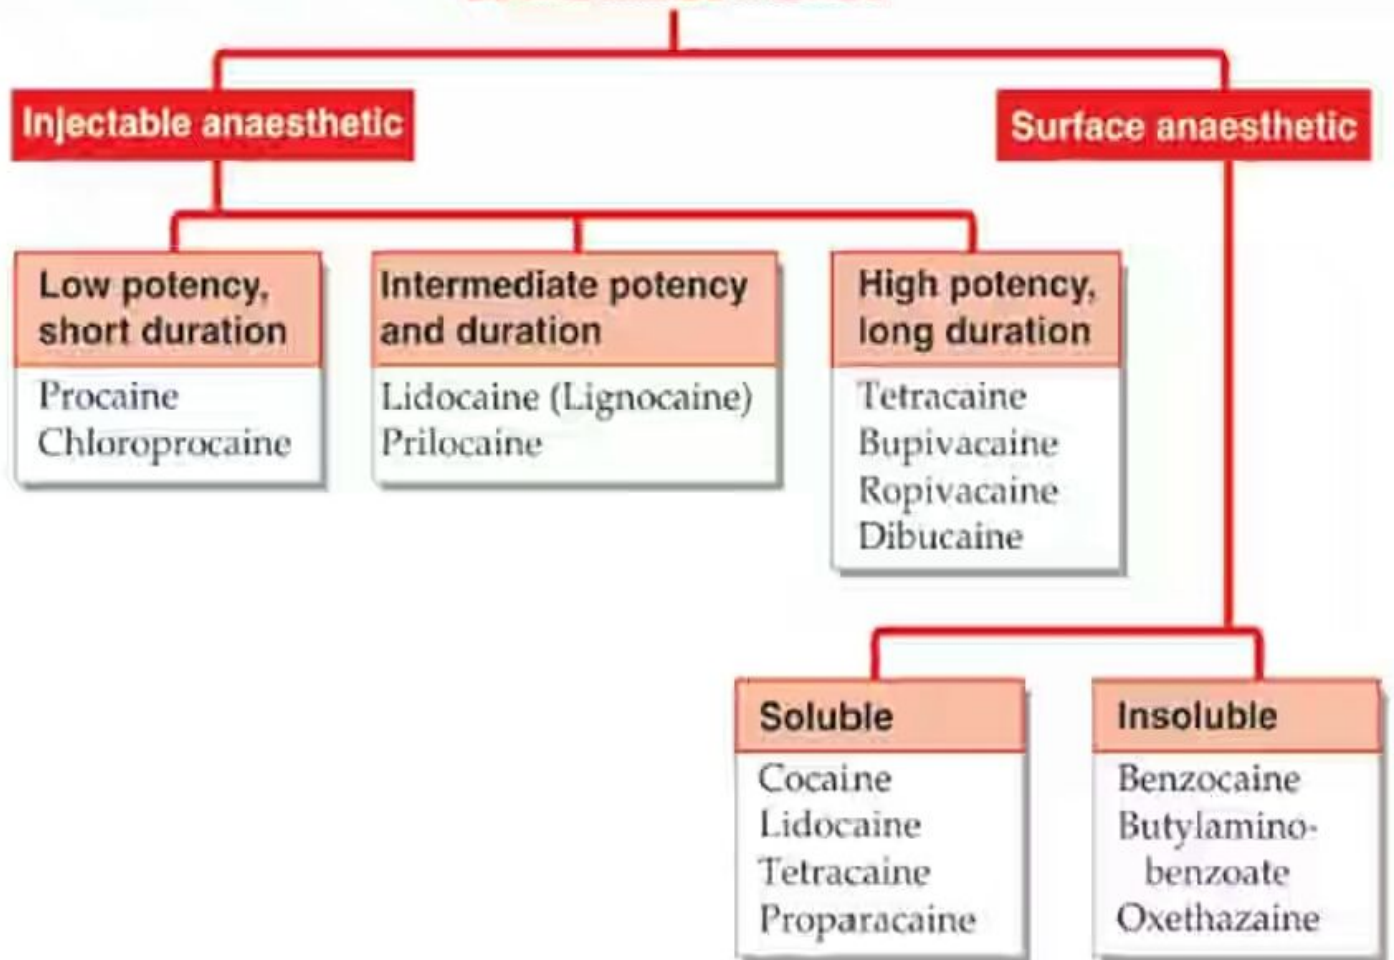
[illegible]

Injectable anaesthetic

Surface anaesthetic

Low potency, short duration
Procaine
Chloroprocaine

Intermediate potency and duration
Lidocaine (Lignocaine)
Prilocaine

High potency, long duration
Tetracaine
Bupivacaine
Ropivacaine
Dibucaine

Soluble
Cocaine
Lidocaine
Tetracaine
Proparacaine

Insoluble
Benzocaine
Butylamino-benzoate
Oxethazaine